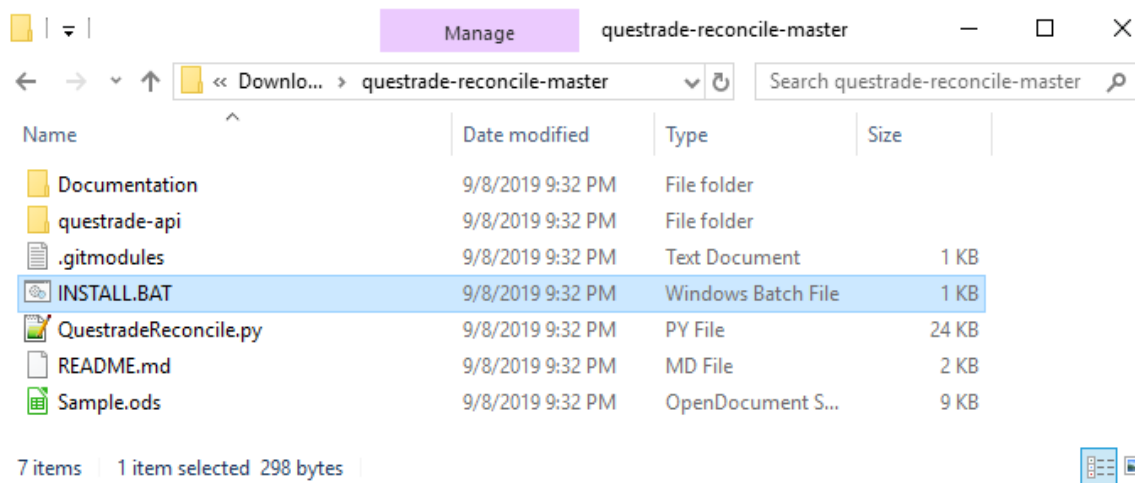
Manage questrade-reconcile-master

« Downlo... › questrade-reconcile-master

Search questrade-reconcile-master

| Name | Date modified | Type | Size |
|---|---|---|---|
| Documentation | 9/8/2019 9:32 PM | File folder | |
| questrade-api | 9/8/2019 9:32 PM | File folder | |
| .gitmodules | 9/8/2019 9:32 PM | Text Document | 1 KB |
| INSTALL.BAT | 9/8/2019 9:32 PM | Windows Batch File | 1 KB |
| QuestradeReconcile.py | 9/8/2019 9:32 PM | PY File | 24 KB |
| README.md | 9/8/2019 9:32 PM | MD File | 2 KB |
| Sample.ods | 9/8/2019 9:32 PM | OpenDocument S... | 9 KB |

7 items 1 item selected 298 bytes